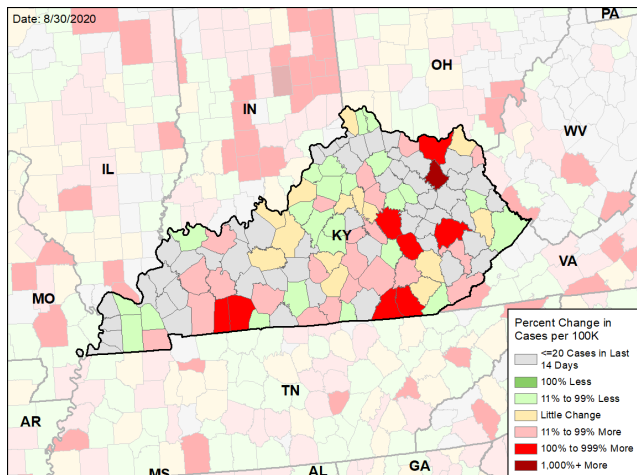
Date: 8/30/2020

PA
OH
IN
WV
IL
KY
VA
MO
TN
AR
MS
AL
GA

Percent Change in Cases per 100K
<=20 Cases in Last 14 Days
100% Less
11% to 99% Less
Little Change
11% to 99% More
100% to 999% More
1,000%+ More